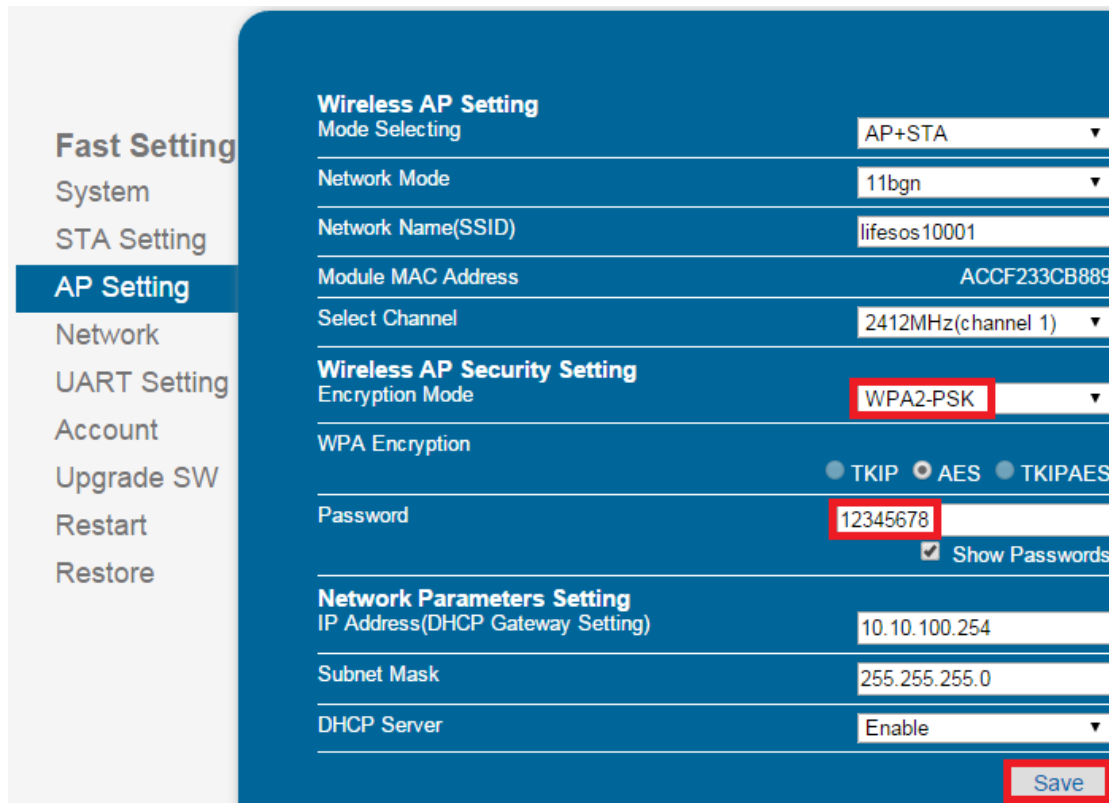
Fast Setting
System
STA Setting
AP Setting
Network
UART Setting
Account
Upgrade SW
Restart
Restore

Wireless AP Setting

| | |
|---|---|
| Mode Selecting | AP+STA |
| Network Mode | 11bgn |
| Network Name(SSID) | lifesos10001 |
| Module MAC Address | ACCF233CB889 |
| Select Channel | 2412MHz(channel 1) |

Wireless AP Security Setting

| | |
|---|---|
| Encryption Mode | WPA2-PSK |
| WPA Encryption | TKIP AES TKIPAES |
| Password | 12345678 |
| | Show Passwords |

Network Parameters Setting

| | |
|---|---|
| IP Address(DHCP Gateway Setting) | 10.10.100.254 |
| Subnet Mask | 255.255.255.0 |
| DHCP Server | Enable |

Save